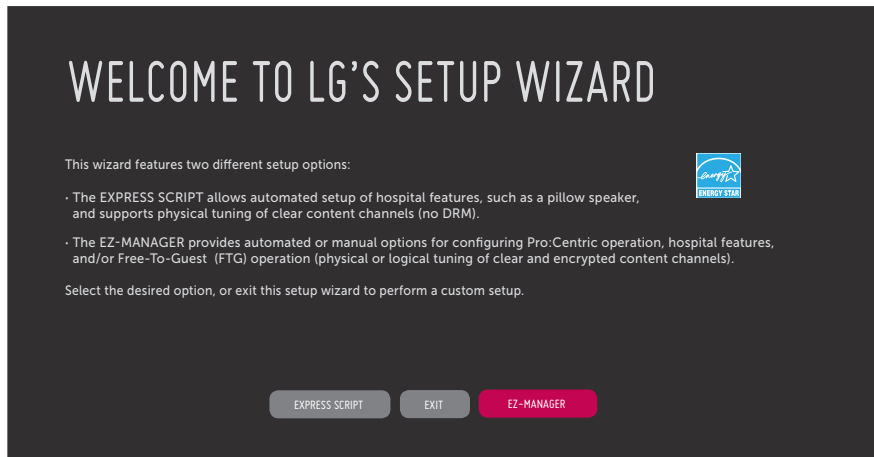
WELCOME TO LG'S SETUP WIZARD

This wizard features two different setup options:

energy ENERGY STAR

· The EXPRESS SCRIPT allows automated setup of hospital features, such as a pillow speaker, and supports physical tuning of clear content channels (no DRM).

· The EZ-MANAGER provides automated or manual options for configuring Pro:Centric operation, hospital features, and/or Free-To-Guest (FTG) operation (physical or logical tuning of clear and encrypted content channels).

Select the desired option, or exit this setup wizard to perform a custom setup.

EXPRESS SCRIPT EXIT EZ-MANAGER